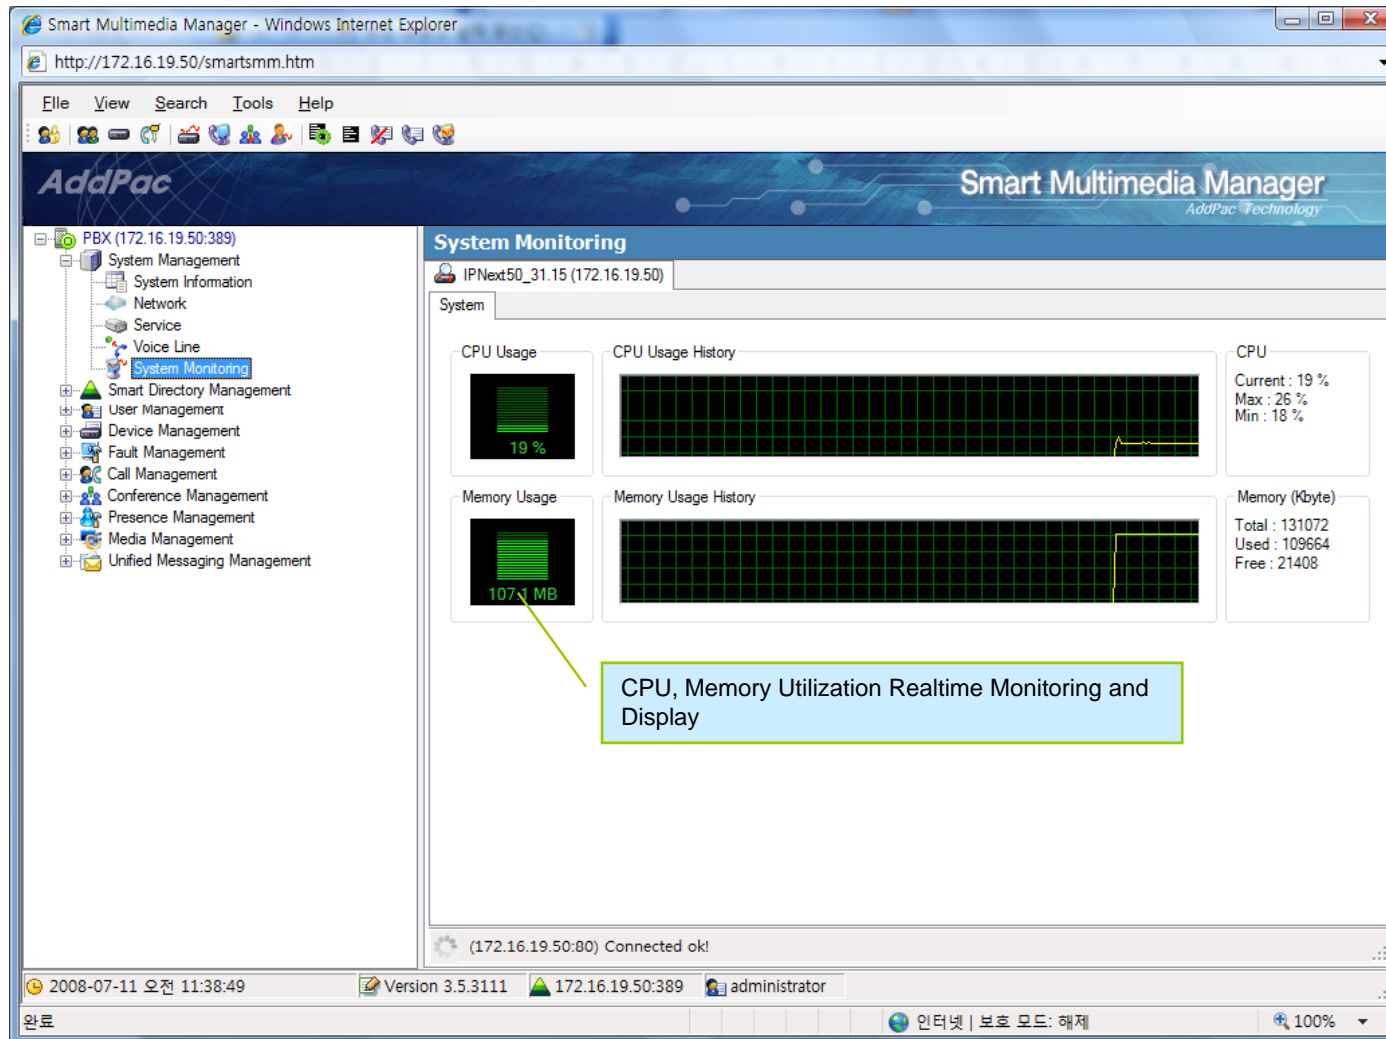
Smart Multimedia Manager - Windows Internet Explorer

http://172.16.19.50/smartsmm.htm

File View Search Tools Help

AddPac

Smart Multimedia Manager
AddPac Technology

PBX (172.16.19.50:389)
System Management
System Information
Network
Service
Voice Line
System Monitoring
Smart Directory Management
User Management
Device Management
Fault Management
Call Management
Conference Management
Presence Management
Media Management
Unified Messaging Management

System Monitoring

IPNext50_31.15 (172.16.19.50)

System

CPU Usage

19 %

CPU Usage History

CPU

Current : 19 %
Max : 26 %
Min : 18 %

Memory Usage

107.1 MB

Memory Usage History

Memory (Kbyte)

Total : 131072
Used : 109664
Free : 21408

CPU, Memory Utilization Realtime Monitoring and Display

(172.16.19.50:80) Connected ok!

2008-07-11 오전 11:38:49

Version 3.5.3111

172.16.19.50:389

administrator

완료

인터넷 | 보호 모드: 해제

100%